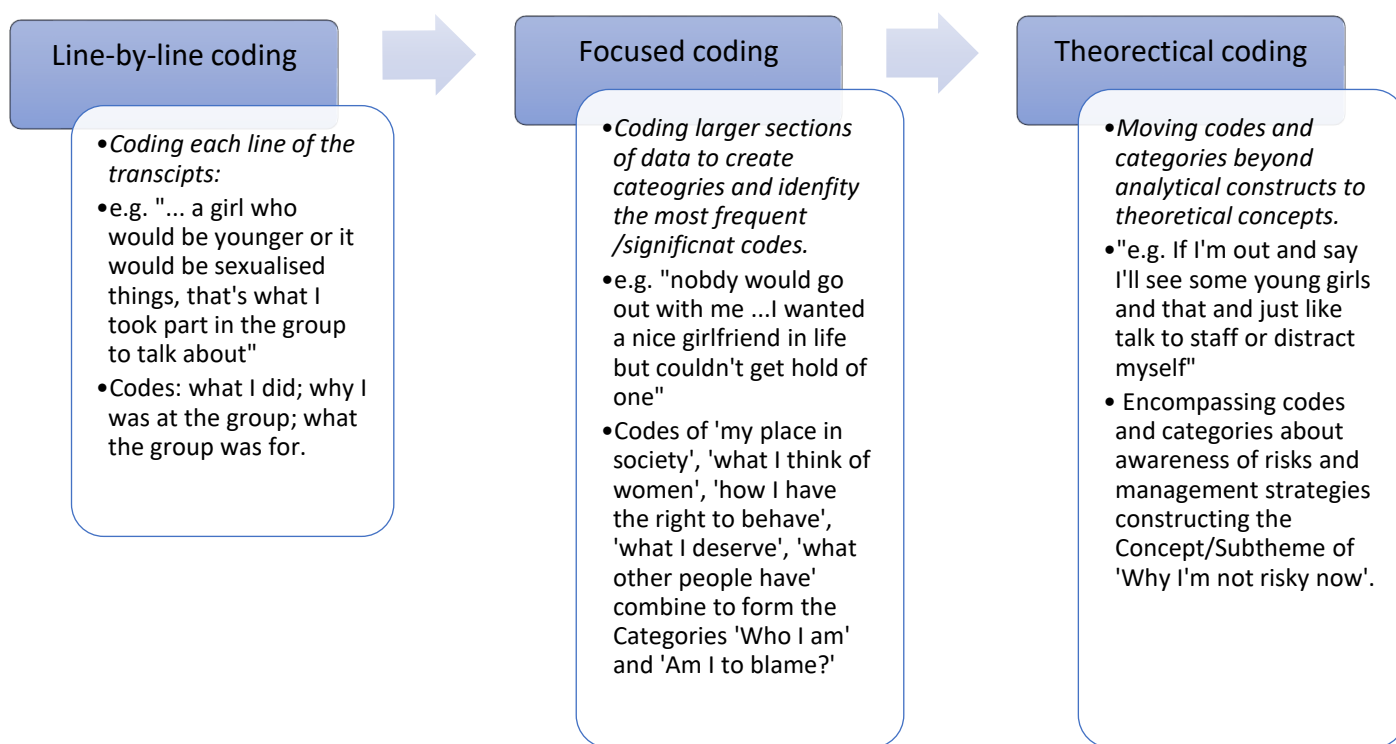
Line-by-line coding

• *Coding each line of the transcipts:*
• e.g. "... a girl who would be younger or it would be sexualised things, that's what I took part in the group to talk about"
• Codes: what I did; why I was at the group; what the group was for.

Focused coding

• *Coding larger sections of data to create cateogries and idenfity the most frequent /significnat codes.*
• e.g. "nobdy would go out with me ...I wanted a nice girlfriend in life but couldn't get hold of one"
• Codes of 'my place in society', 'what I think of women', 'how I have the right to behave', 'what I deserve', 'what other people have' combine to form the Categories 'Who I am' and 'Am I to blame?'

Theorectical coding

• *Moving codes and categories beyond analytical constructs to theoretical concepts.*
• "e.g. If I'm out and say I'll see some young girls and that and just like talk to staff or distract myself"
• Encompassing codes and categories about awareness of risks and management strategies constructing the Concept/Subtheme of 'Why I'm not risky now'.